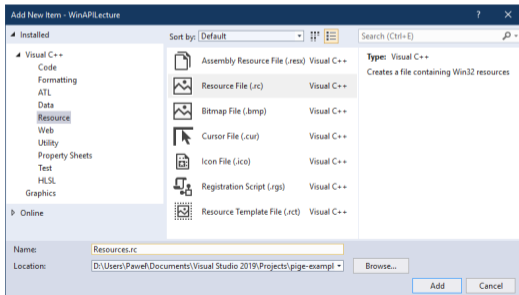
Add New Item - WinAPILecture
?
✕
◢ Installed
◢ Visual C++
Code
Formatting
ATL
Data
Resource
Web
Utility
Property Sheets
Test
HLSL
Graphics
▷ Online
Sort by: Default
Search (Ctrl+E)
Assembly Resource File (.resx) Visual C++
Resource File (.rc) Visual C++
Bitmap File (.bmp) Visual C++
Cursor File (.cur) Visual C++
Icon File (.ico) Visual C++
Registration Script (.rgs) Visual C++
Resource Template File (.rct) Visual C++
Type: Visual C++
Creates a file containing Win32 resources
Name: Resources.rc
Location: D:\Users\Paweł\Documents\Visual Studio 2019\Projects\pige-exampl
Browse...
Add
Cancel